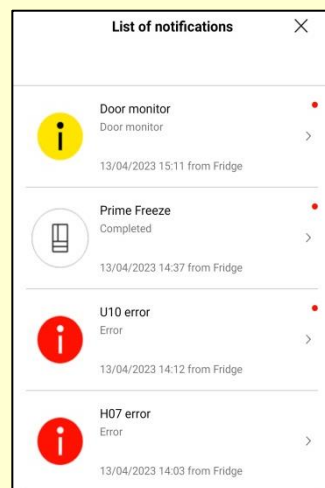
List of notifications

×

Door monitor
Door monitor
13/04/2023 15:11 from Fridge

Prime Freeze
Completed
13/04/2023 14:37 from Fridge

U10 error
Error
13/04/2023 14:12 from Fridge

H07 error
Error
13/04/2023 14:03 from Fridge